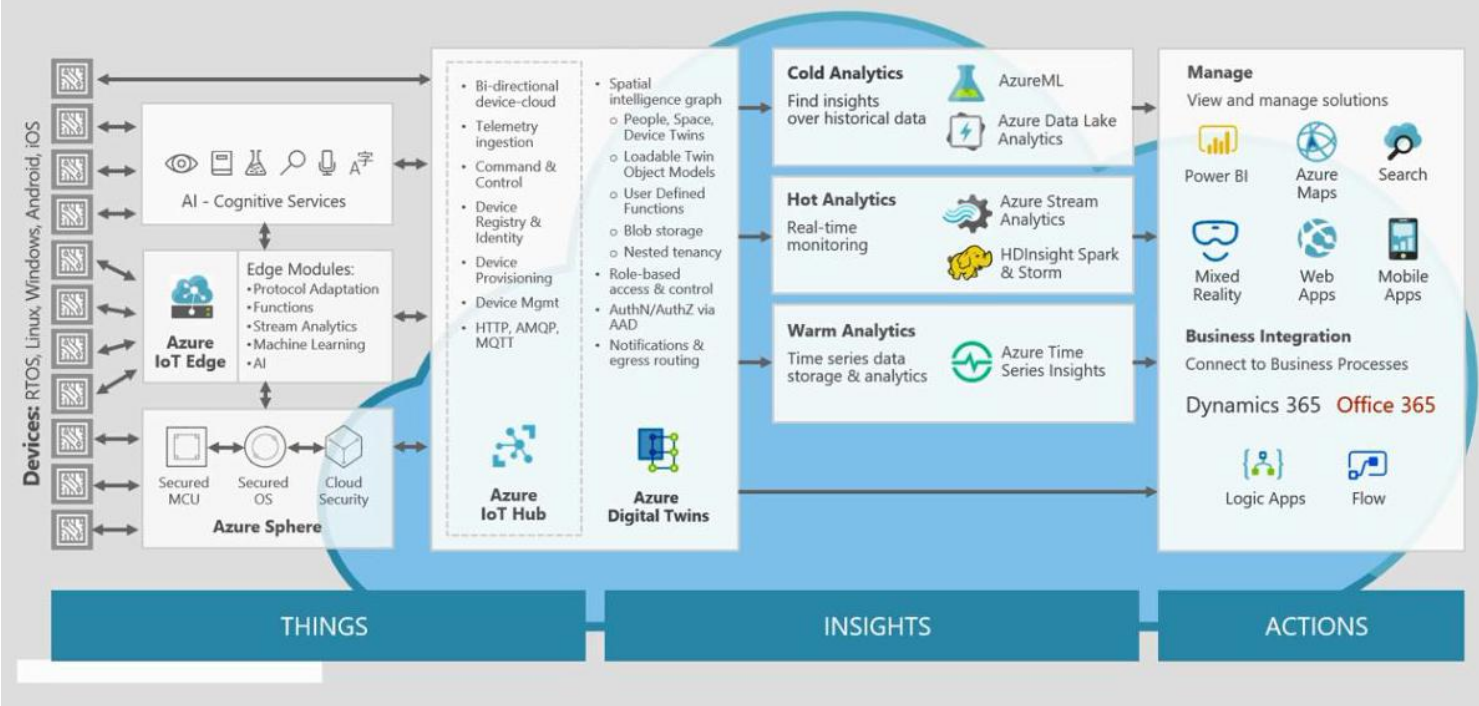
Devices: RTOS, Linux, Windows, Android, iOS

AI - Cognitive Services

Azure IoT Edge

Edge Modules:
•Protocol Adaptation
•Functions
•Stream Analytics
•Machine Learning
•AI

Secured MCU
Secured OS
Cloud Security
Azure Sphere

• Bi-directional device-cloud
• Telemetry ingestion
• Command & Control
• Device Registry & Identity
• Device Provisioning
• Device Mgmt
• HTTP, AMQP, MQTT

Azure IoT Hub

• Spatial intelligence graph
o People, Space, Device Twins
o Loadable Twin Object Models
o User Defined Functions
o Blob storage
o Nested tenancy
• Role-based access & control
• AuthN/AuthZ via AAD
• Notifications & egress routing

Azure Digital Twins

Cold Analytics
Find insights over historical data
AzureML
Azure Data Lake Analytics

Hot Analytics
Real-time monitoring
Azure Stream Analytics
HDInsight Spark & Storm

Warm Analytics
Time series data storage & analytics
Azure Time Series Insights

Manage
View and manage solutions
Power BI
Azure Maps
Search
Mixed Reality
Web Apps
Mobile Apps

Business Integration
Connect to Business Processes
Dynamics 365 Office 365
Logic Apps
Flow

THINGS
INSIGHTS
ACTIONS